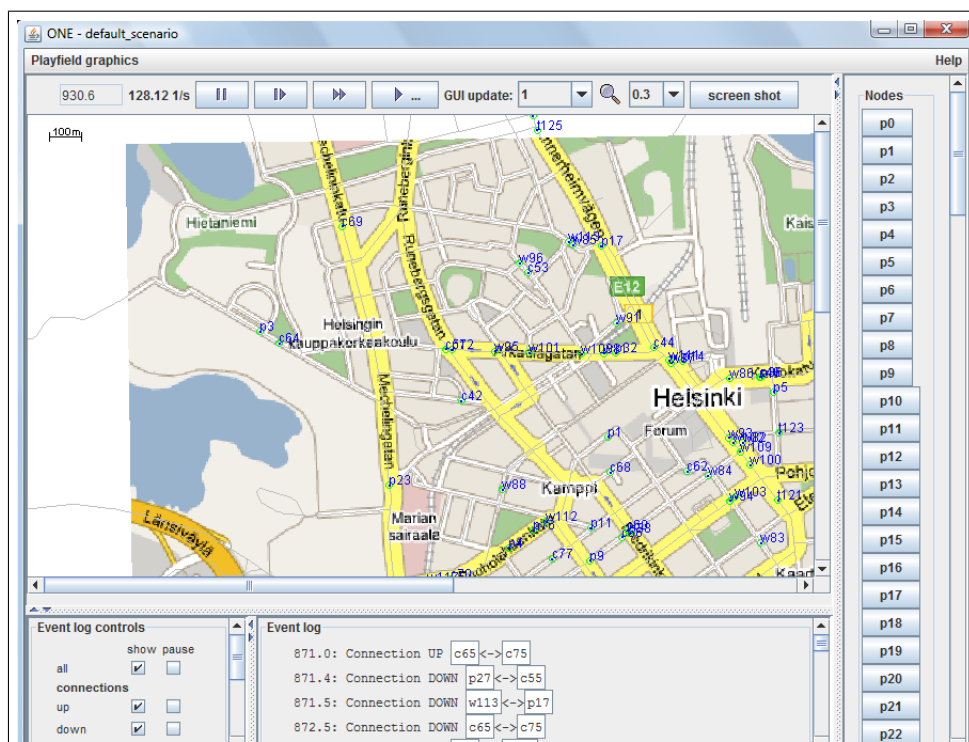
ONE - default_scenario

Playfield graphics

Help

930.6

128.12 1/s

GUI update: 1

0.3

screen shot

100m

c125

Hietaniemi

c69

w95

p17

w96

c53

E12

w91

p3

c64

Helsingin kauppakorkeakoulu

c72

w95

w101

Kaalagatan

w109

p82

c44

w114

w88

p5

c42

Helsinki

p1

Forum

w93

w109

w100

c123

c68

c62

w84

p23

w88

Kamppi

w103

c121

w112

p11

Marian sairaala

c77

p9

w83

Länsiväylä

Mechelingatan

Runebergsgatan

Nodes

p0

p1

p2

p3

p4

p5

p6

p7

p8

p9

p10

p11

p12

p13

p14

p15

p16

p17

p18

p19

p20

p21

p22

Event log controls

show

pause

all

connections

up

down

Event log

871.0: Connection UP c65<->c75

871.4: Connection DOWN p27<->c55

871.5: Connection DOWN w113<->p17

872.5: Connection DOWN c65<->c75